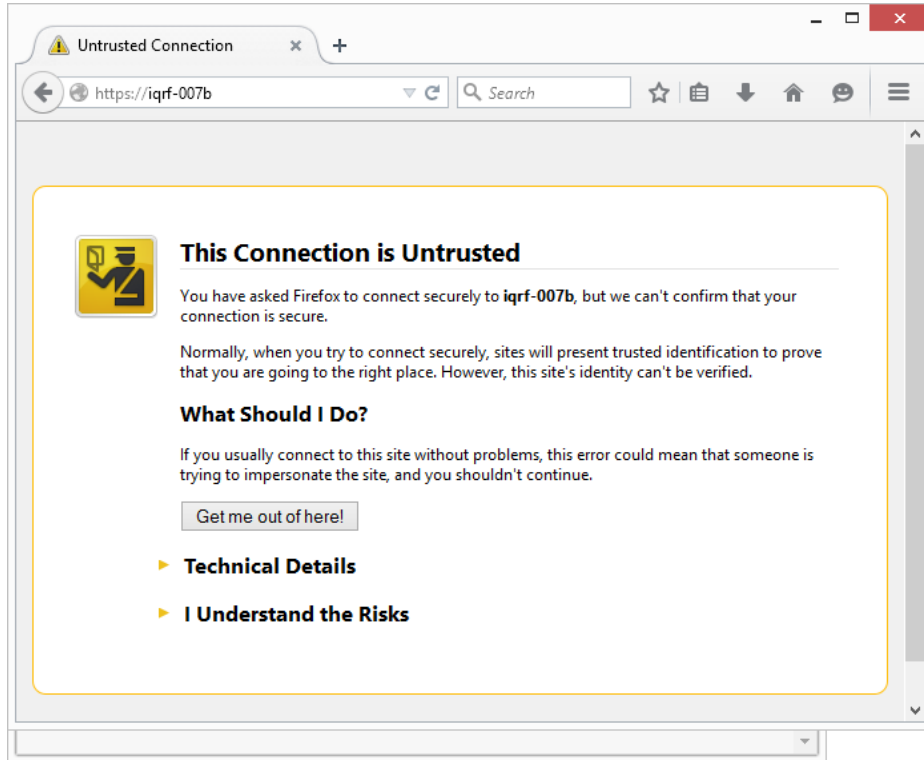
Untrusted Connection

https://iqrf-007b

Search

This Connection is Untrusted

You have asked Firefox to connect securely to **iqrf-007b**, but we can't confirm that your connection is secure.

Normally, when you try to connect securely, sites will present trusted identification to prove that you are going to the right place. However, this site's identity can't be verified.

What Should I Do?

If you usually connect to this site without problems, this error could mean that someone is trying to impersonate the site, and you shouldn't continue.

Get me out of here!

Technical Details

I Understand the Risks